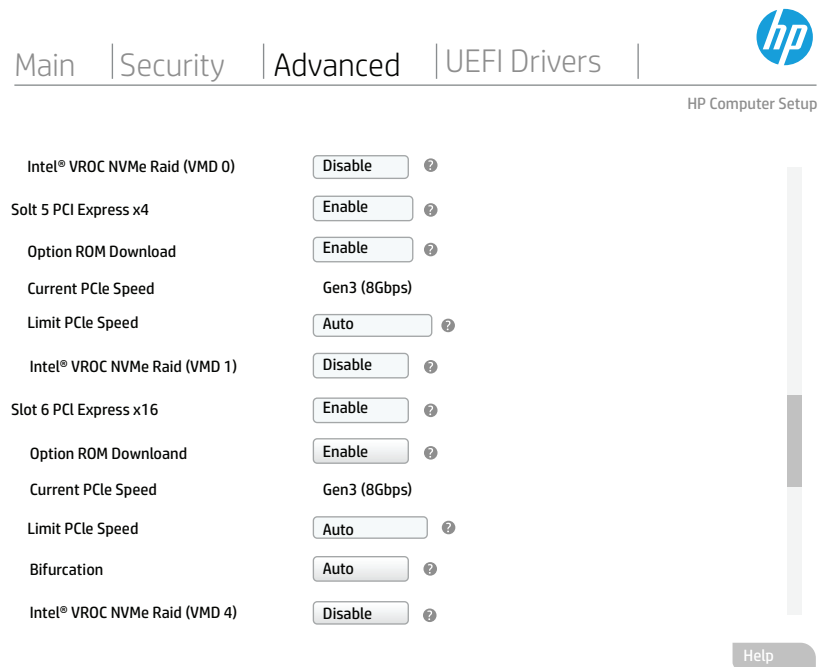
Main | Security | Advanced | UEFI Drivers |

hp

HP Computer Setup

Intel® VROC NVMe Raid (VMD 0) Disable ?

Solt 5 PCI Express x4 Enable ?

Option ROM Download Enable ?

Current PCle Speed Gen3 (8Gbps)

Limit PCle Speed Auto ?

Intel® VROC NVMe Raid (VMD 1) Disable ?

Slot 6 PCl Express x16 Enable ?

Option ROM Downloand Enable ?

Current PCle Speed Gen3 (8Gbps)

Limit PCle Speed Auto ?

Bifurcation Auto ?

Intel® VROC NVMe Raid (VMD 4) Disable ?

Help